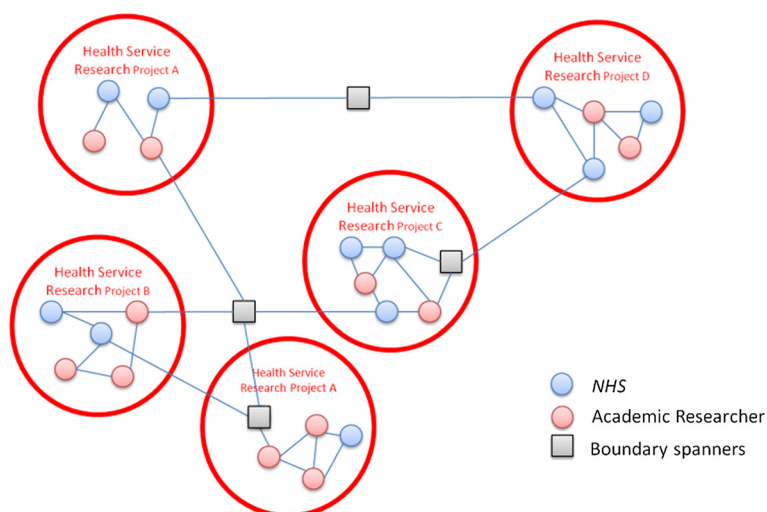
Health Service Research Project A

Health Service Research Project D

Health Service Research Project C

Health Service Research Project B

Health Service Research Project A

NHS

Academic Researcher

Boundary spanners